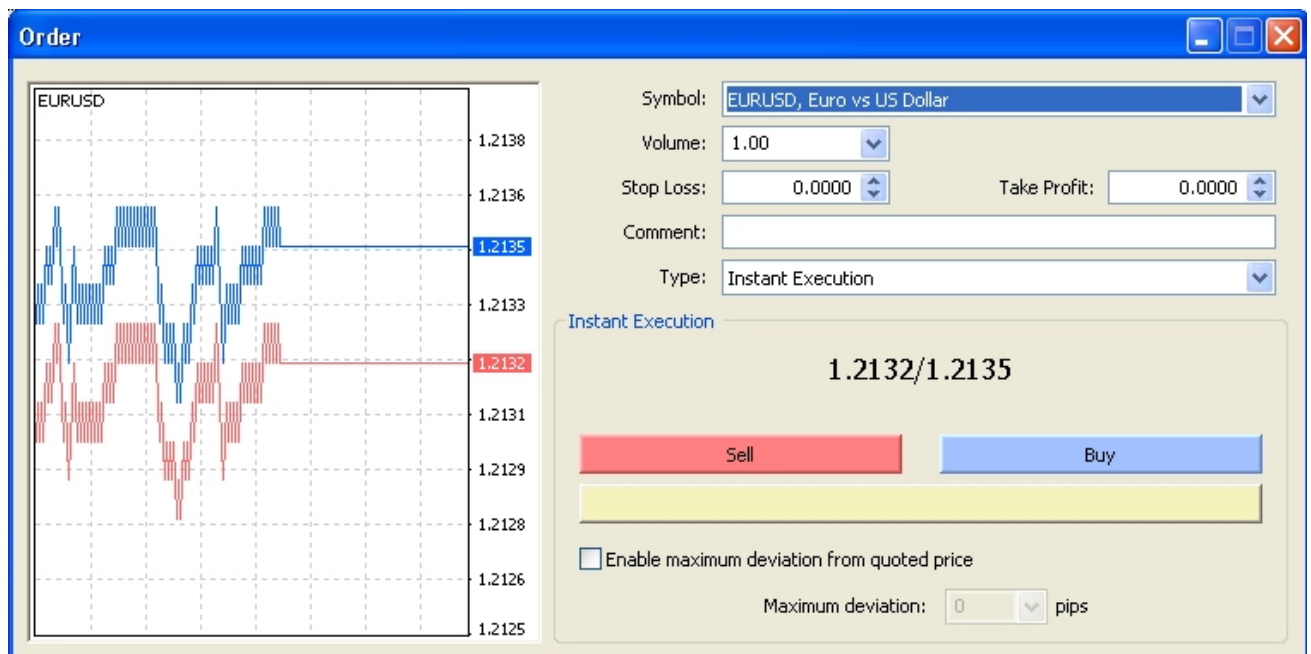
Order

EURUSD

1.2138
1.2136
1.2135
1.2133
1.2132
1.2131
1.2129
1.2128
1.2126
1.2125

Symbol: EURUSD, Euro vs US Dollar
Volume: 1.00
Stop Loss: 0.0000
Take Profit: 0.0000
Comment:
Type: Instant Execution

Instant Execution

1.2132/1.2135

Sell
Buy

Enable maximum deviation from quoted price

Maximum deviation: 0 pips